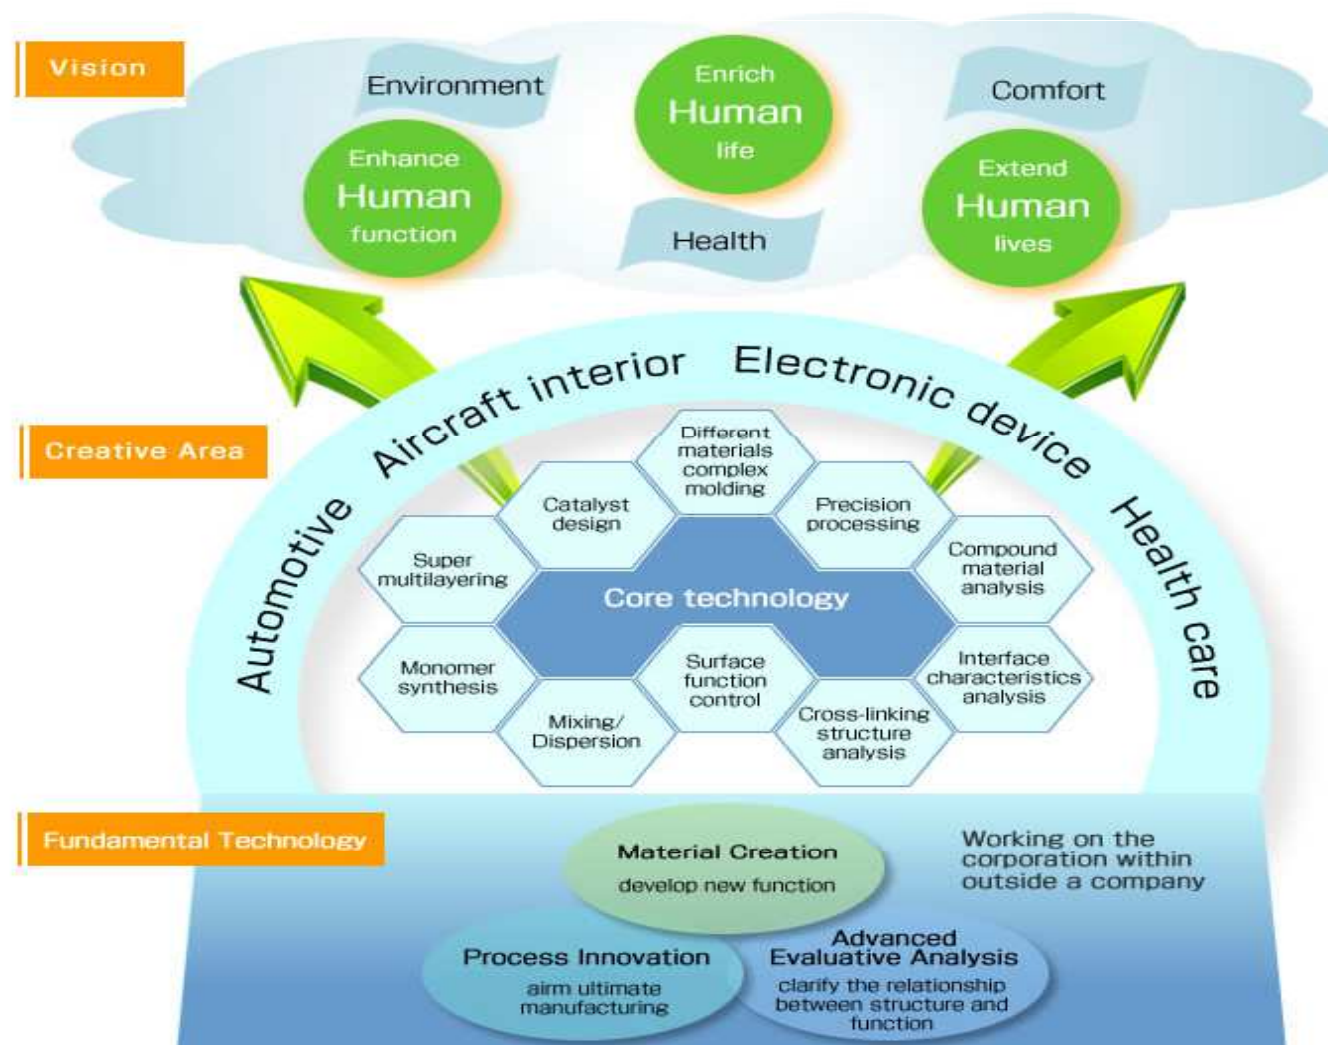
Vision

Environment

Enrich
Human
life

Comfort

Enhance
Human
function

Health

Extend
Human
lives

Creative Area

Automotive

Aircraft interior

Electronic device

Health care

Different materials complex molding

Catalyst design

Precision processing

Super multilayering

Core technology

Compound material analysis

Monomer synthesis

Surface function control

Interface characteristics analysis

Mixing/ Dispersion

Cross-linking structure analysis

Fundamental Technology

Material Creation
develop new function

Working on the corporation within outside a company

Process Innovation
airm ultimate manufacturing

Advanced Evaluative Analysis
clarify the relationship between structure and function